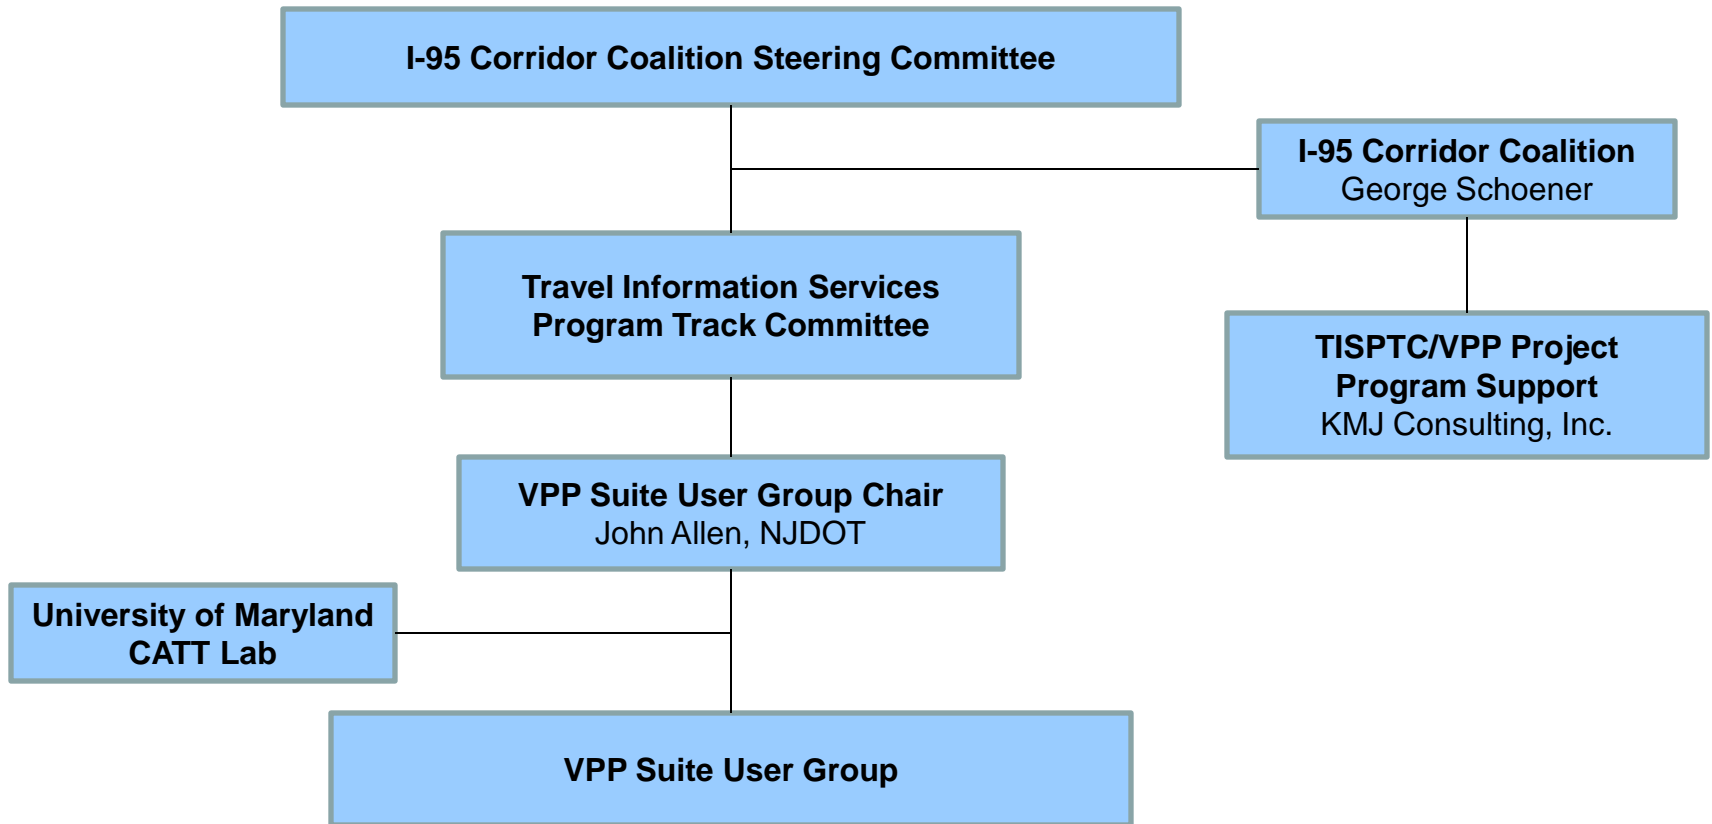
I-95 Corridor Coalition Steering Committee

I-95 Corridor Coalition
George Schoener

Travel Information Services
Program Track Committee

TISPTC/VPP Project
Program Support
KMJ Consulting, Inc.

VPP Suite User Group Chair
John Allen, NJDOT

University of Maryland
CATT Lab

VPP Suite User Group